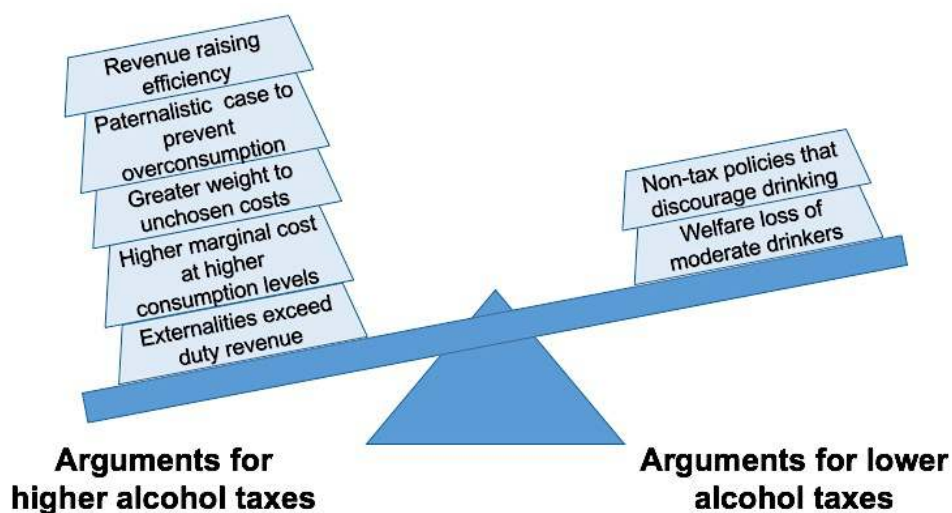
Revenue raising efficiency

Paternalistic case to prevent overconsumption

Greater weight to unchosen costs

Higher marginal cost at higher consumption levels

Externalities exceed duty revenue

Non-tax policies that discourage drinking

Welfare loss of moderate drinkers

Arguments for higher alcohol taxes

Arguments for lower alcohol taxes